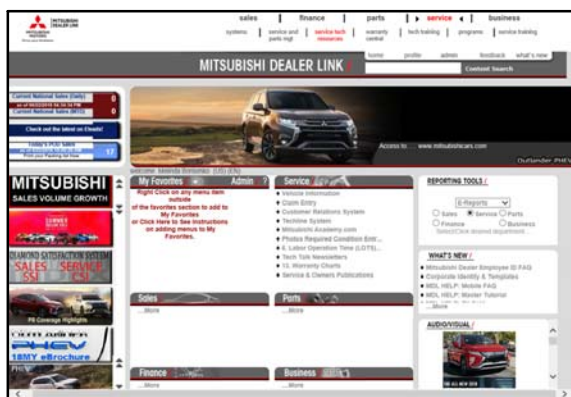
MITSUBISHI DEALER LINK

sales | finance | parts | service | business

systems | service and parts mgt | service tech resources | warranty central | tech training | programs | service training

home | profile | admin | feedback | what's new

MITSUBISHI DEALER LINK

Content Search

Current National Sales (Daily) 0

Current National Sales (MTD) 0

Check out the latest on Clearly!

Today's PDO Sales 17

Access to: www.mitsubishicars.com

Outlander PHEV

welcome Melinda Bonomo (US) (EN)

MITSUBISHI SALES VOLUME GROWTH

DIAMOND SATISFACTION SYSTEM SALES SERVICE

PR Coverage Highlights

PHEV 18MY eBrochure

My Favorites | Admin

Right Click on any menu item outside of the favorites section to add to My Favorites or Click Here to See Instructions on adding menus to My Favorites.

Service

• Vehicle Information
• Claim Entry
• Customer Relations System
• Techline System
• Mitsubishi Academy.com
• Photos Required Condition Entr...
• Labor Operation Time (LOTS)...
• Tech Tek Newsletters
• Warranty Charts
• Service & Owners Publications

Sales
...More

Parts
...More

Finance
...More

Business
...More

REPORTING TOOLS

E-Reports

Sales ● Service Parts
Finance Business

Select/Click desired department

WHAT'S NEW

• Mitsubishi Dealer Employee ID FAQ
• Corporate Identity & Templates
• MDL HELP: Mobile FAQ
• MDL HELP: Master Tutorial
...More

AUDIO/VISUAL